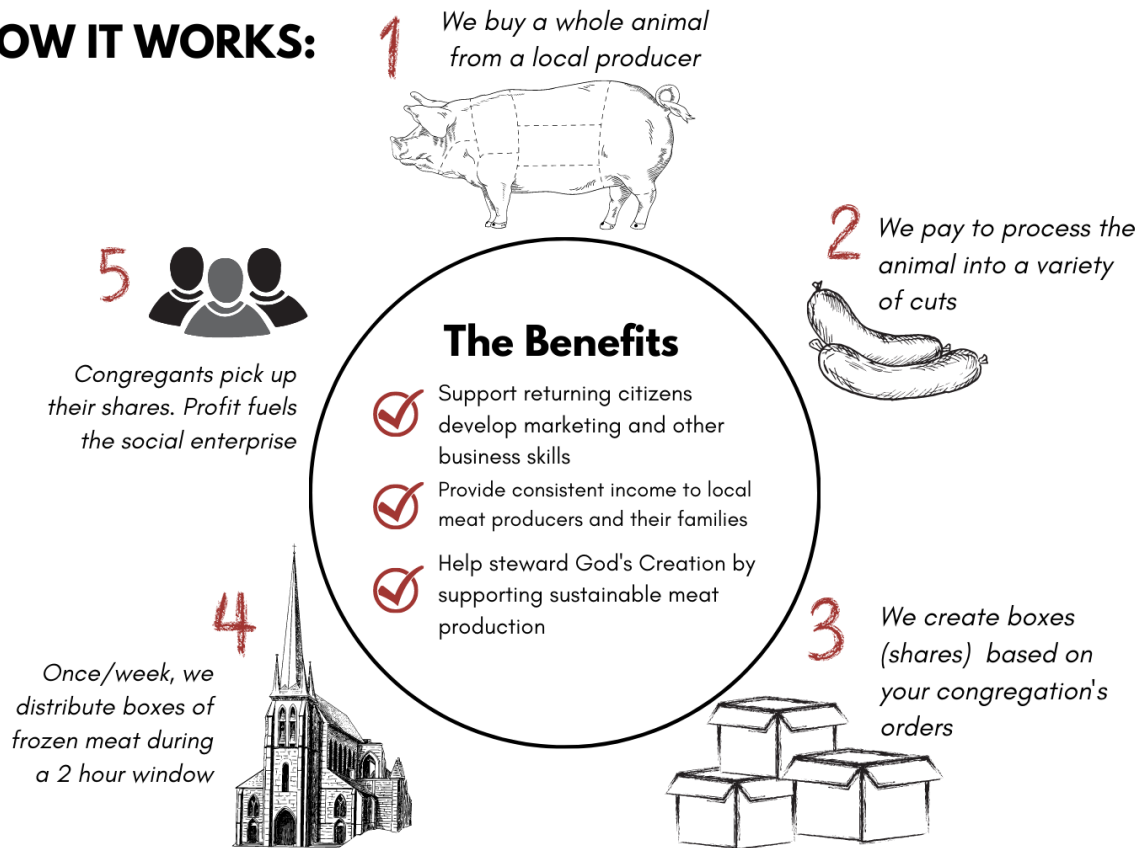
OW IT WORKS:

1 We buy a whole animal from a local producer

2 We pay to process the animal into a variety of cuts

3 We create boxes (shares) based on your congregation's orders

4 Once/week, we distribute boxes of frozen meat during a 2 hour window

5 Congregants pick up their shares. Profit fuels the social enterprise

The Benefits

Support returning citizens develop marketing and other business skills

Provide consistent income to local meat producers and their families

Help steward God's Creation by supporting sustainable meat production